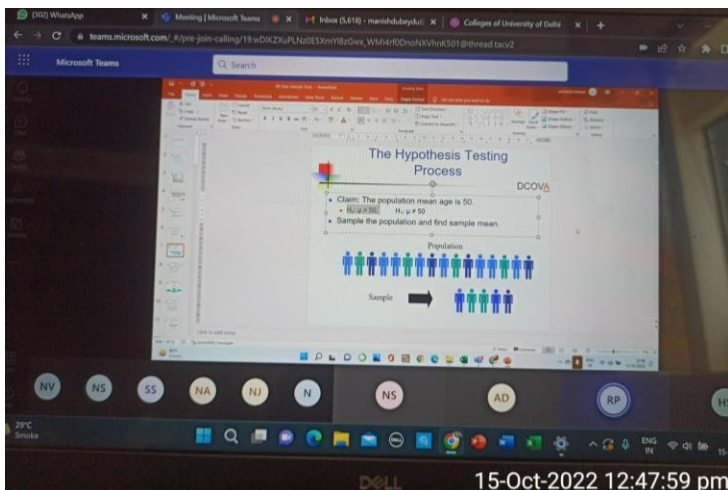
(302) WhatsApp
Meeting | Microsoft Teams
Inbox (5,618) - manishdubeydu
Colleges of University of Delhi
teams.microsoft.com/_#/pre-join-calling/19:wDIKZXuPLNz0ESXmYl8zGwx_WMl4rf0DnoNXVhnK501@thread.tacv2
Microsoft Teams
Search

The Hypothesis Testing Process
DCOVA
• Claim: The population mean age is 50.
• $H_0: \mu = 50$, $H_1: \mu \neq 50$
• Sample the population and find sample mean.
Population
Sample

NV
NS
SS
NA
NJ
N
NS
AD
RP
29°C
Smoke
ENG
IN
DELL
15-Oct-2022 12:47:59 pm